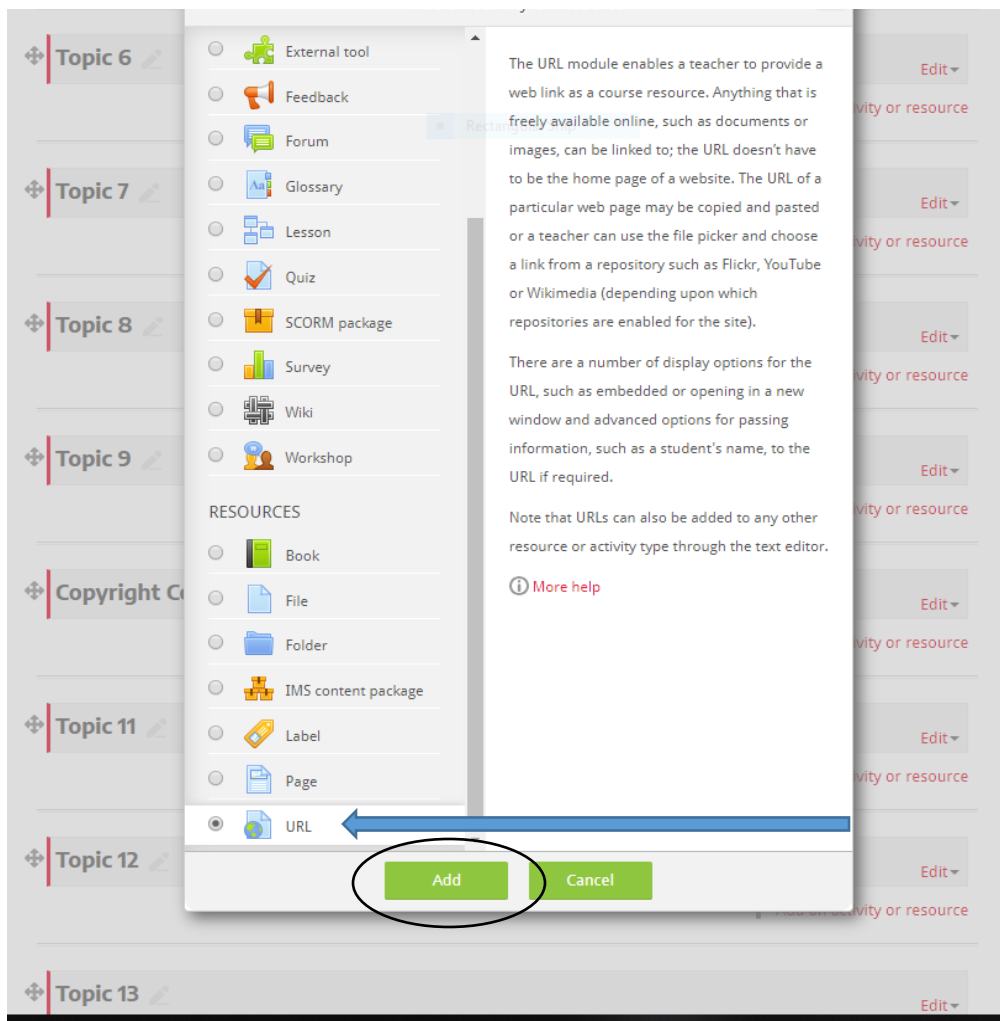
Topic 6
Edit
ivity or resource
Topic 7
Edit
ivity or resource
Topic 8
Edit
ivity or resource
Topic 9
Edit
ivity or resource
Copyright Co
Edit
ivity or resource
Topic 11
Edit
ivity or resource
Topic 12
Edit
Add an activity or resource
Topic 13
Edit

External tool
Feedback
Forum
Glossary
Lesson
Quiz
SCORM package
Survey
Wiki
Workshop

RESOURCES
Book
File
Folder
IMS content package
Label
Page
URL

The URL module enables a teacher to provide a web link as a course resource. Anything that is freely available online, such as documents or images, can be linked to; the URL doesn't have to be the home page of a website. The URL of a particular web page may be copied and pasted or a teacher can use the file picker and choose a link from a repository such as Flickr, YouTube or Wikimedia (depending upon which repositories are enabled for the site).

There are a number of display options for the URL, such as embedded or opening in a new window and advanced options for passing information, such as a student's name, to the URL if required.

Note that URLs can also be added to any other resource or activity type through the text editor.

More help

Add
Cancel